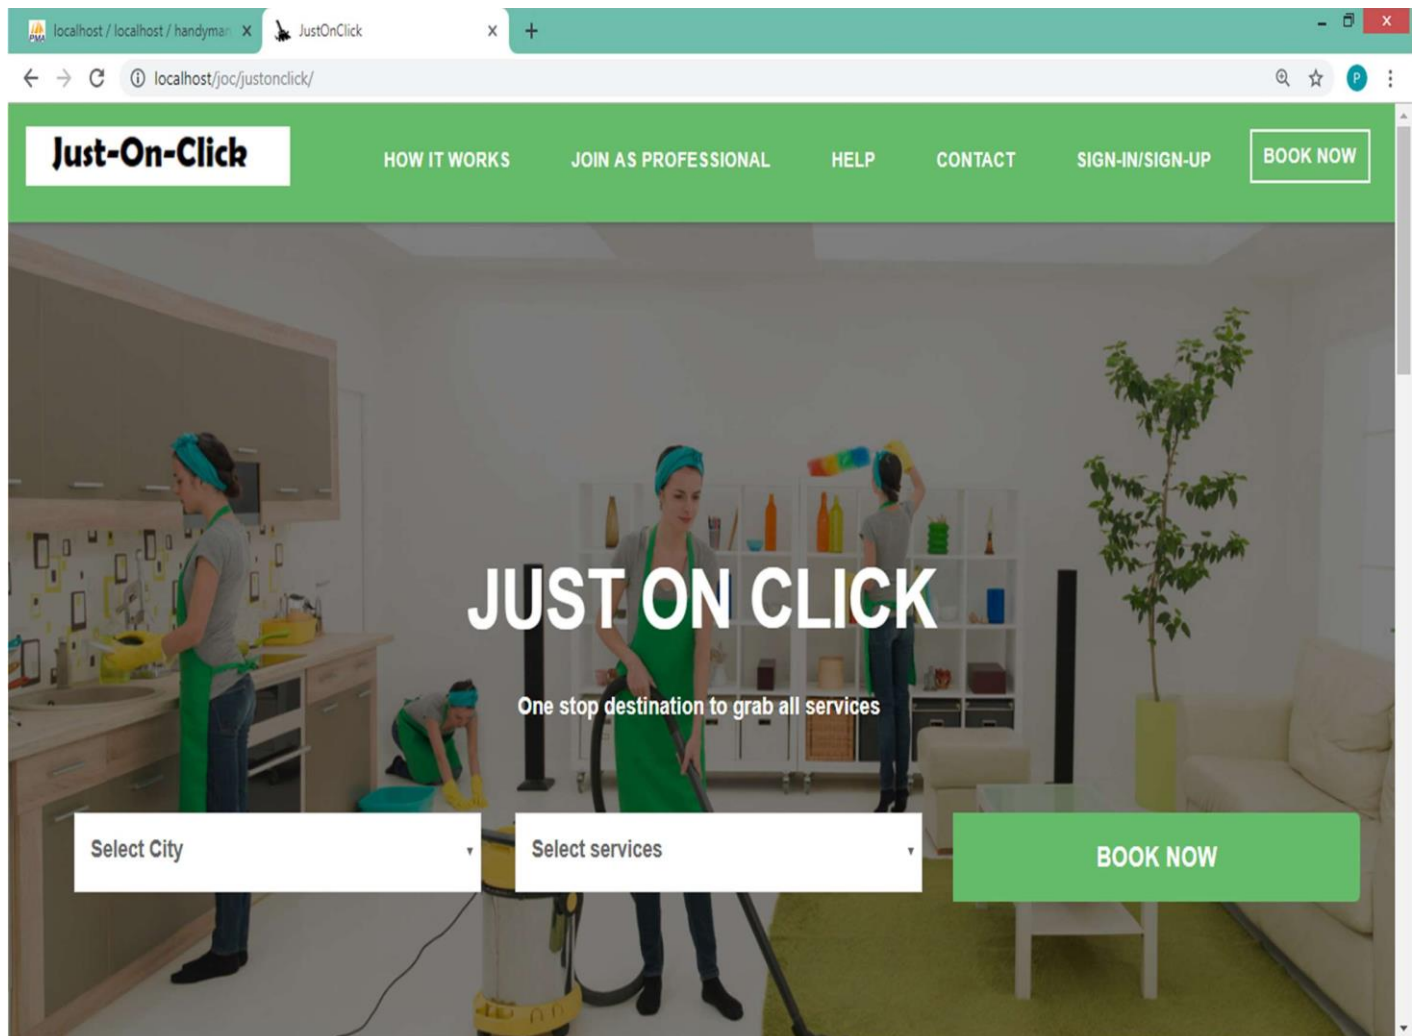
localhost / localhost / handymar ×
JustOnClick ×
+

localhost/joc/justonclick/

P

Just-On-Click

HOW IT WORKS
JOIN AS PROFESSIONAL
HELP
CONTACT
SIGN-IN/SIGN-UP
BOOK NOW

JUST ON CLICK

One stop destination to grab all services

Select City
Select services
BOOK NOW